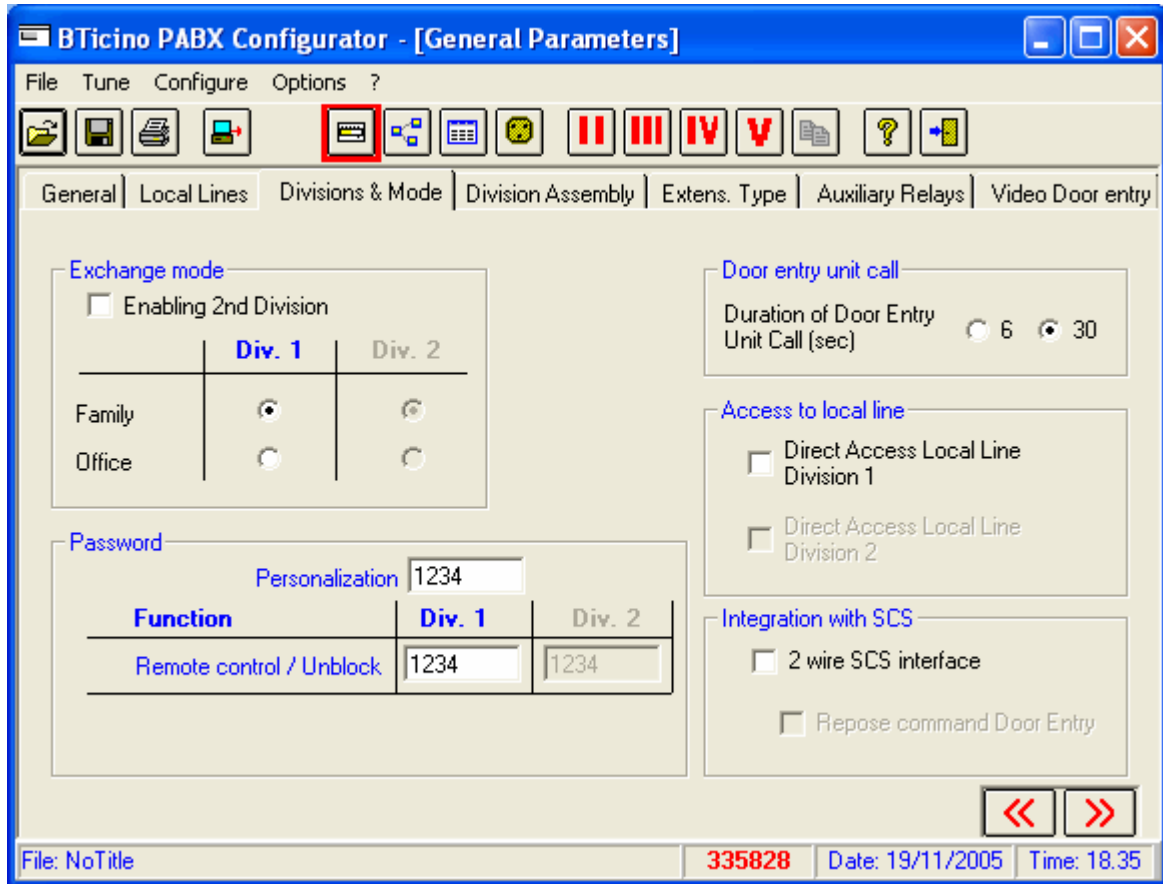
BTicino PABX Configurator - [General Parameters]

File Tune Configure Options ?

II III IV V

General | Local Lines | Divisions & Mode | Division Assembly | Extens. Type | Auxiliary Relays | Video Door entry

Exchange mode

Enabling 2nd Division

| | Div. 1 | Div. 2 |
|---|---|---|
| Family | | |
| Office | | |

Password

Personalization 1234

| Function | Div. 1 | Div. 2 |
|---|---|---|
| Remote control / Unblock | 1234 | 1234 |

Door entry unit call

Duration of Door Entry Unit Call (sec) 6 30

Access to local line

Direct Access Local Line Division 1

Direct Access Local Line Division 2

Integration with SCS

2 wire SCS interface

Repose command Door Entry

« »

File: NoTitle | 335828 | Date: 19/11/2005 | Time: 18.35